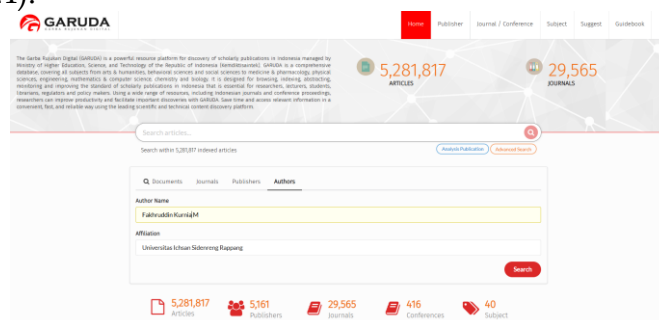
1).

GARUDA
GARBA RUJUKAN DIGITAL

Home Publisher Journal / Conference Subject Suggest Guidebook

The Garba Rujukan Digital (GARUDA) is a powerful resource platform for discovery of scholarly publications in Indonesia managed by Ministry of Higher Education, Science, and Technology of the Republic of Indonesia (Kemdiktisaintek). GARUDA is a comprehensive database, covering all subjects from arts & humanities, behavioral sciences and social sciences to medicine & pharmacology, physical sciences, engineering, mathematics & computer science, chemistry and biology. It is designed for browsing, indexing, abstracting, recordering and improving the standard of scholarly publications in Indonesia that is essential for researchers, lecturers, students, librarians, regulators and policy makers. Using a wide range of resources, including Indonesian journals and conference proceedings, researchers can improve productivity and facilitate important discoveries with GARUDA. Save time and access relevant information in a convenient, fast, and reliable way using the leading scientific and technical content discovery platform.

5,281,817
ARTICLES

29,565
JOURNALS

Search articles...

Search within 5,281,817 indexed articles

Analysis Publication Advanced Search

Documents Journals Publishers Authors

Author Name
Fakhruddin Kurnia,M

Affiliation
Universitas Ichsan Sidenreng Rappang

Search

5,281,817
Articles

5,161
Publishers

29,565
Journals

416
Conferences

40
Subject